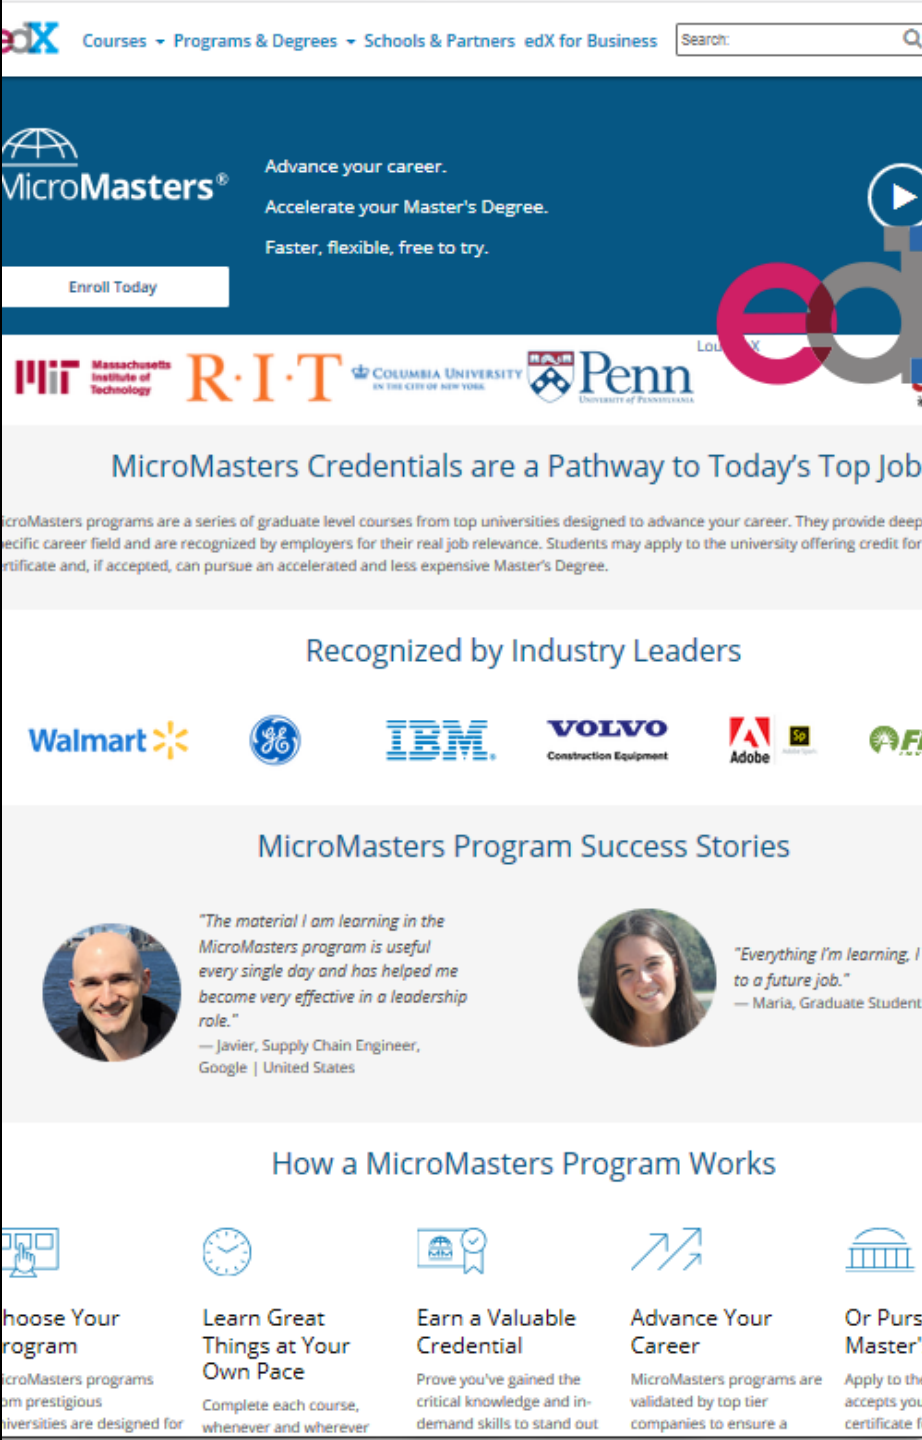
edX Courses Programs & Degrees Schools & Partners edX for Business Search:

MicroMasters®

Advance your career.

Accelerate your Master's Degree.

Faster, flexible, free to try.

Enroll Today

MIT Massachusetts Institute of Technology R·I·T Columbia University in the City of New York Penn University of Pennsylvania Lou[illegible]X

MicroMasters Credentials are a Pathway to Today's Top Job

icroMasters programs are a series of graduate level courses from top universities designed to advance your career. They provide deep ecific career field and are recognized by employers for their real job relevance. Students may apply to the university offering credit for rtificate and, if accepted, can pursue an accelerated and less expensive Master's Degree.

Recognized by Industry Leaders

Walmart GE IBM VOLVO Construction Equipment Adobe

MicroMasters Program Success Stories

"The material I am learning in the MicroMasters program is useful every single day and has helped me become very effective in a leadership role."
— Javier, Supply Chain Engineer, Google | United States

"Everything I'm learning, I to a future job."
— Maria, Graduate Student

How a MicroMasters Program Works

hoose Your rogram
icroMasters programs om prestigious niversities are designed for

Learn Great Things at Your Own Pace
Complete each course, whenever and wherever

Earn a Valuable Credential
Prove you've gained the critical knowledge and in-demand skills to stand out

Advance Your Career
MicroMasters programs are validated by top tier companies to ensure a

Or Purs Master'
Apply to th accepts you certificate f